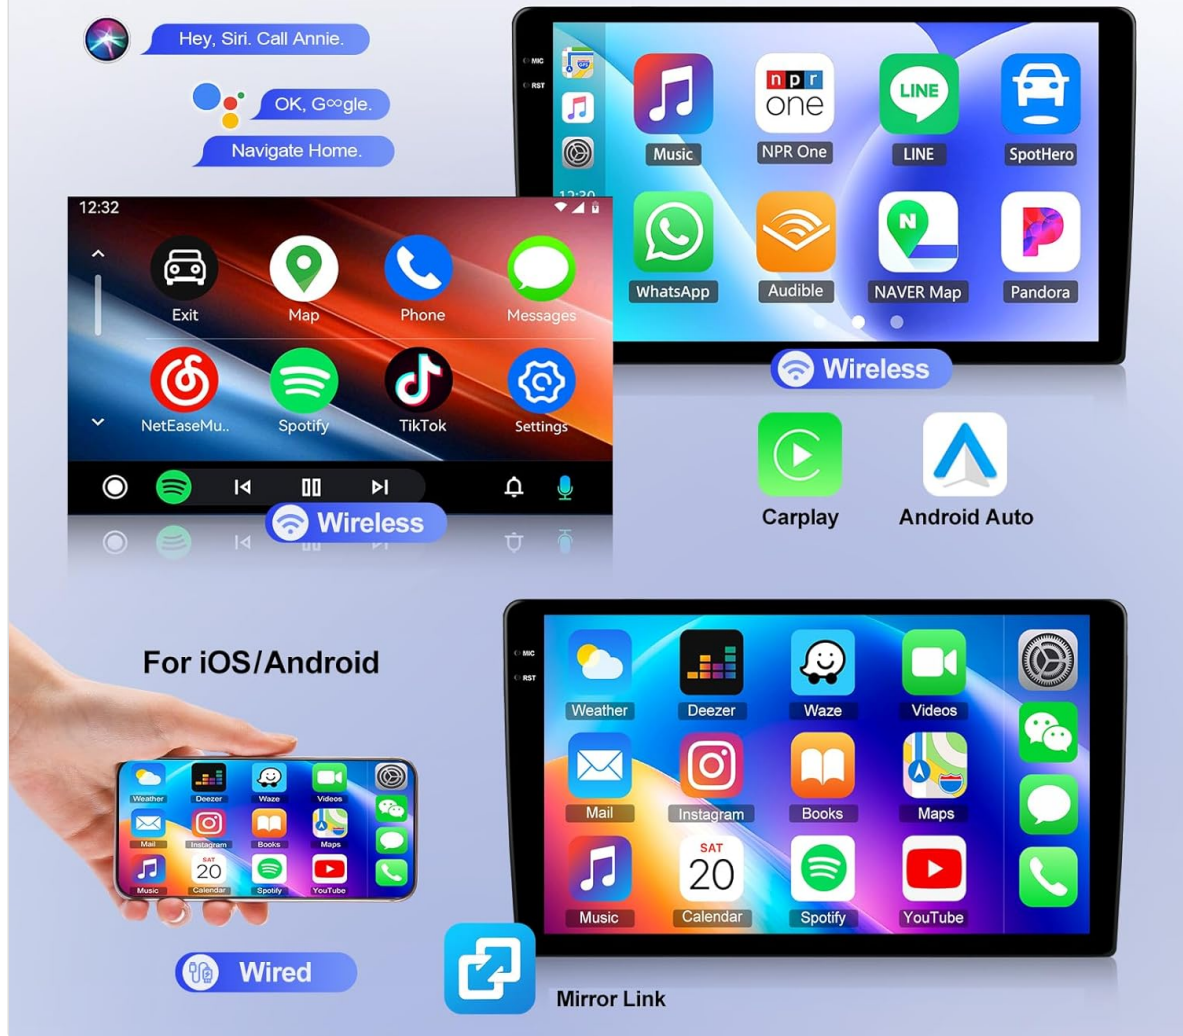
Hey, Siri. Call Annie.

OK, G∞gle.

Navigate Home.

MIC
RST

Music
NPR One
LINE
SpotHero
WhatsApp
Audible
NAVER Map
Pandora

Wireless

12:32

Exit
Map
Phone
Messages
NetEaseMu..
Spotify
TikTok
Settings

Wireless

Carplay
Android Auto

For iOS/Android

Weather
Deezer
Waze
Videos
Mail
Instagram
Books
Maps
Music
SAT 20
Calendar
Spotify
YouTube

MIC
RST

Weather
Deezer
Waze
Videos
Mail
Instagram
Books
Maps
Music
SAT
20
Calendar
Spotify
YouTube

Wired

Mirror Link